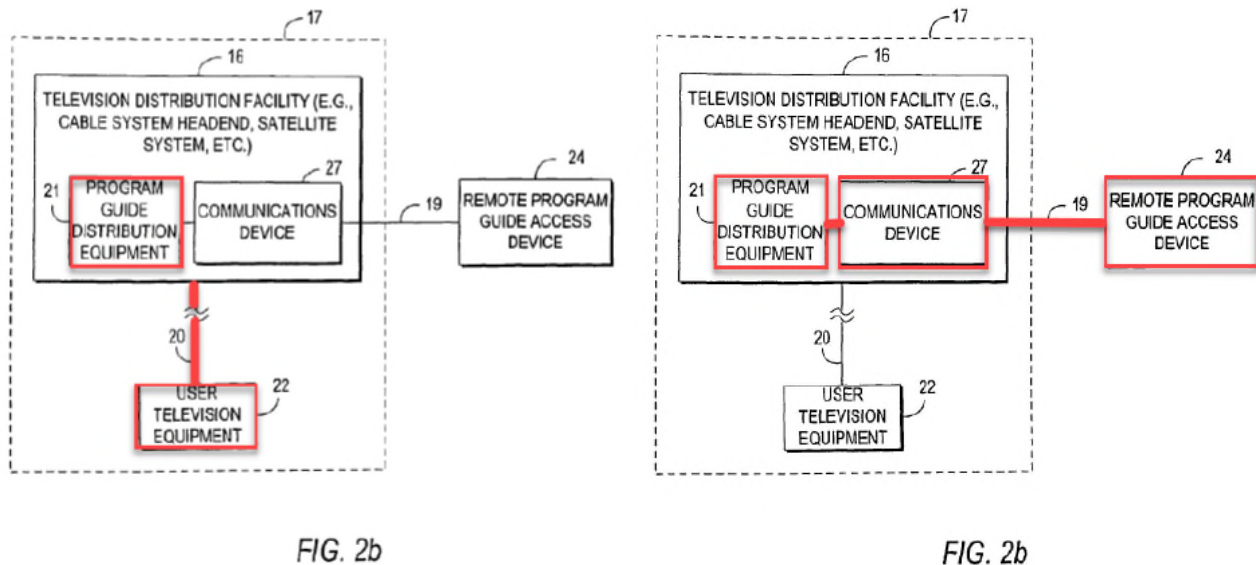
17

16

TELEVISION DISTRIBUTION FACILITY (E.G., CABLE SYSTEM HEADEND, SATELLITE SYSTEM, ETC.)

21 PROGRAM GUIDE DISTRIBUTION EQUIPMENT

27 COMMUNICATIONS DEVICE

19

24 REMOTE PROGRAM GUIDE ACCESS DEVICE

20

USER TELEVISION EQUIPMENT 22

FIG. 2b

17

16

TELEVISION DISTRIBUTION FACILITY (E.G., CABLE SYSTEM HEADEND, SATELLITE SYSTEM, ETC.)

21 PROGRAM GUIDE DISTRIBUTION EQUIPMENT

27 COMMUNICATIONS DEVICE

19

24 REMOTE PROGRAM GUIDE ACCESS DEVICE

20

USER TELEVISION EQUIPMENT 22

FIG. 2b